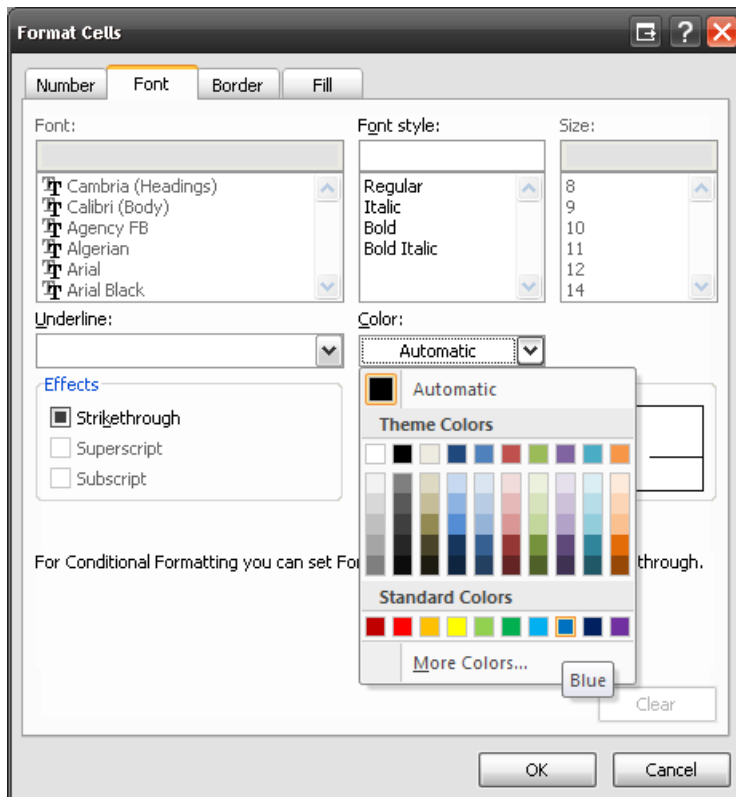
Format Cells

Number
Font
Border
Fill

Font:
Cambria (Headings)
Calibri (Body)
Agency FB
Algerian
Arial
Arial Black

Font style:
Regular
Italic
Bold
Bold Italic

Size:
8
9
10
11
12
14

Underline:

Color:
Automatic

Effects
Strikethrough
Superscript
Subscript

Automatic
Theme Colors
Standard Colors
More Colors...
Blue

For Conditional Formatting you can set For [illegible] through.

Clear

OK
Cancel